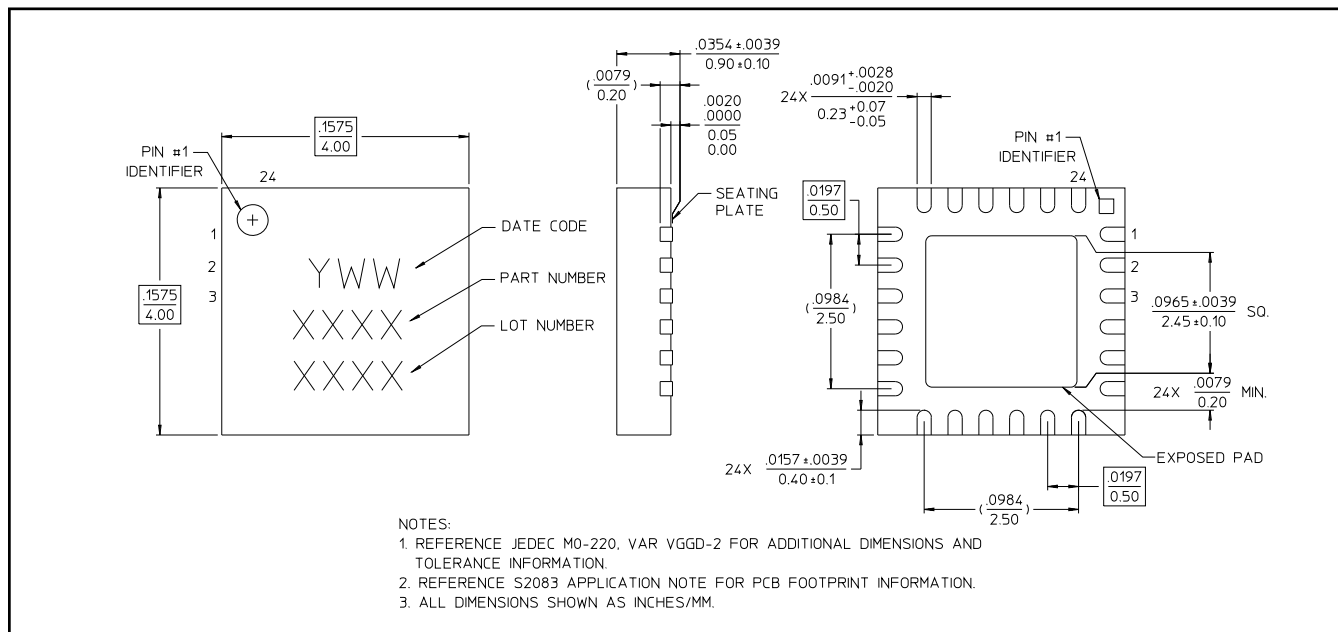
PIN #1 IDENTIFIER

$\frac{.1575}{4.00}$

24

1

2

3

$\frac{.1575}{4.00}$

YWW

XXXX

XXXX

DATE CODE

PART NUMBER

LOT NUMBER

$\frac{.0354\pm.0039}{0.90\pm0.10}$

$(\frac{.0079}{0.20})$

$\frac{.0020}{.0000}$

$\frac{0.05}{0.00}$

SEATING PLATE

24X $\frac{.0091^{+.0028}_{-.0020}}{0.23^{+0.07}_{-0.05}}$

PIN #1 IDENTIFIER

24

$\frac{.0197}{0.50}$

1

2

3

$(\frac{.0984}{2.50})$

$\frac{.0965\pm.0039}{2.45\pm0.10}$ SQ.

24X $\frac{.0079}{0.20}$ MIN.

24X $\frac{.0157\pm.0039}{0.40\pm0.1}$

EXPOSED PAD

$\frac{.0197}{0.50}$

$(\frac{.0984}{2.50})$

NOTES:
1. REFERENCE JEDEC MO-220, VAR VGGD-2 FOR ADDITIONAL DIMENSIONS AND TOLERANCE INFORMATION.
2. REFERENCE S2083 APPLICATION NOTE FOR PCB FOOTPRINT INFORMATION.
3. ALL DIMENSIONS SHOWN AS INCHES/MM.